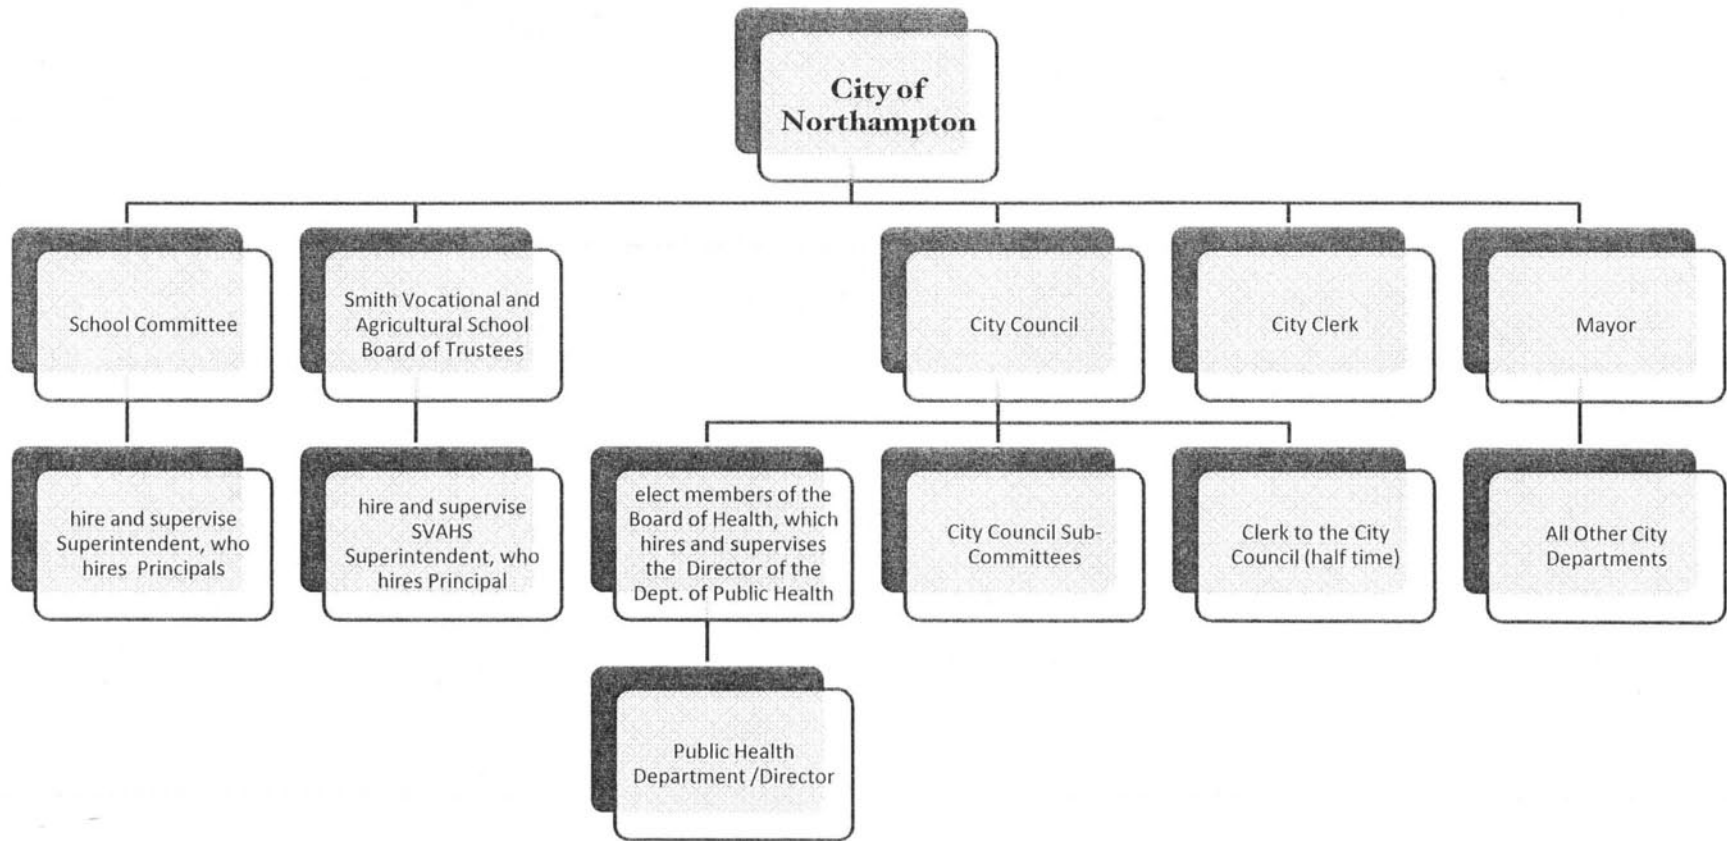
City of Northampton

School Committee

Smith Vocational and Agricultural School Board of Trustees

City Council

City Clerk

Mayor

hire and supervise Superintendent, who hires Principals

hire and supervise SVAHS Superintendent, who hires Principal

elect members of the Board of Health, which hires and supervises the Director of the Dept. of Public Health

City Council Sub-Committees

Clerk to the City Council (half time)

All Other City Departments

Public Health Department /Director